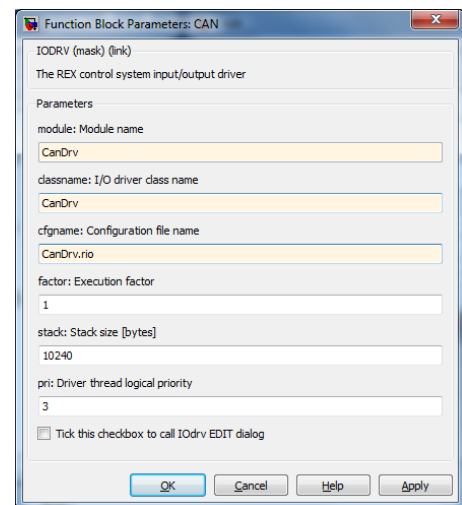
Function Block Parameters: CAN

IODRV (mask) (link)

The REX control system input/output driver

Parameters

module: Module name

CanDrv

classname: I/O driver class name

CanDrv

cfgname: Configuration file name

CanDrv.rio

factor: Execution factor

1

stack: Stack size [bytes]

10240

pri: Driver thread logical priority

3

Tick this checkbox to call IOdrv EDIT dialog

OK Cancel Help Apply